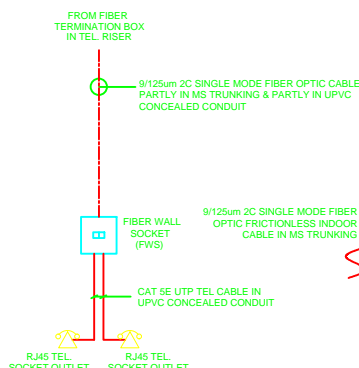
FROM FIBER TERMINATION BOX IN TEL. RISER

9/125um 2C SINGLE MODE FIBER OPTIC CABLE PARTLY IN MS TRUNKING & PARTLY IN UPVC CONCEALED CONDUIT

FIBER WALL SOCKET (FWS)

9/125um 2C SINGLE MODE FIBER OPTIC FRICTIONLESS INDOOR CABLE IN MS TRUNKING

CAT 5E UTP TEL CABLE IN UPVC CONCEALED CONDUIT

RJ45 TEL. SOCKET OUTLET

RJ45 TEL. SOCKET OUTLET